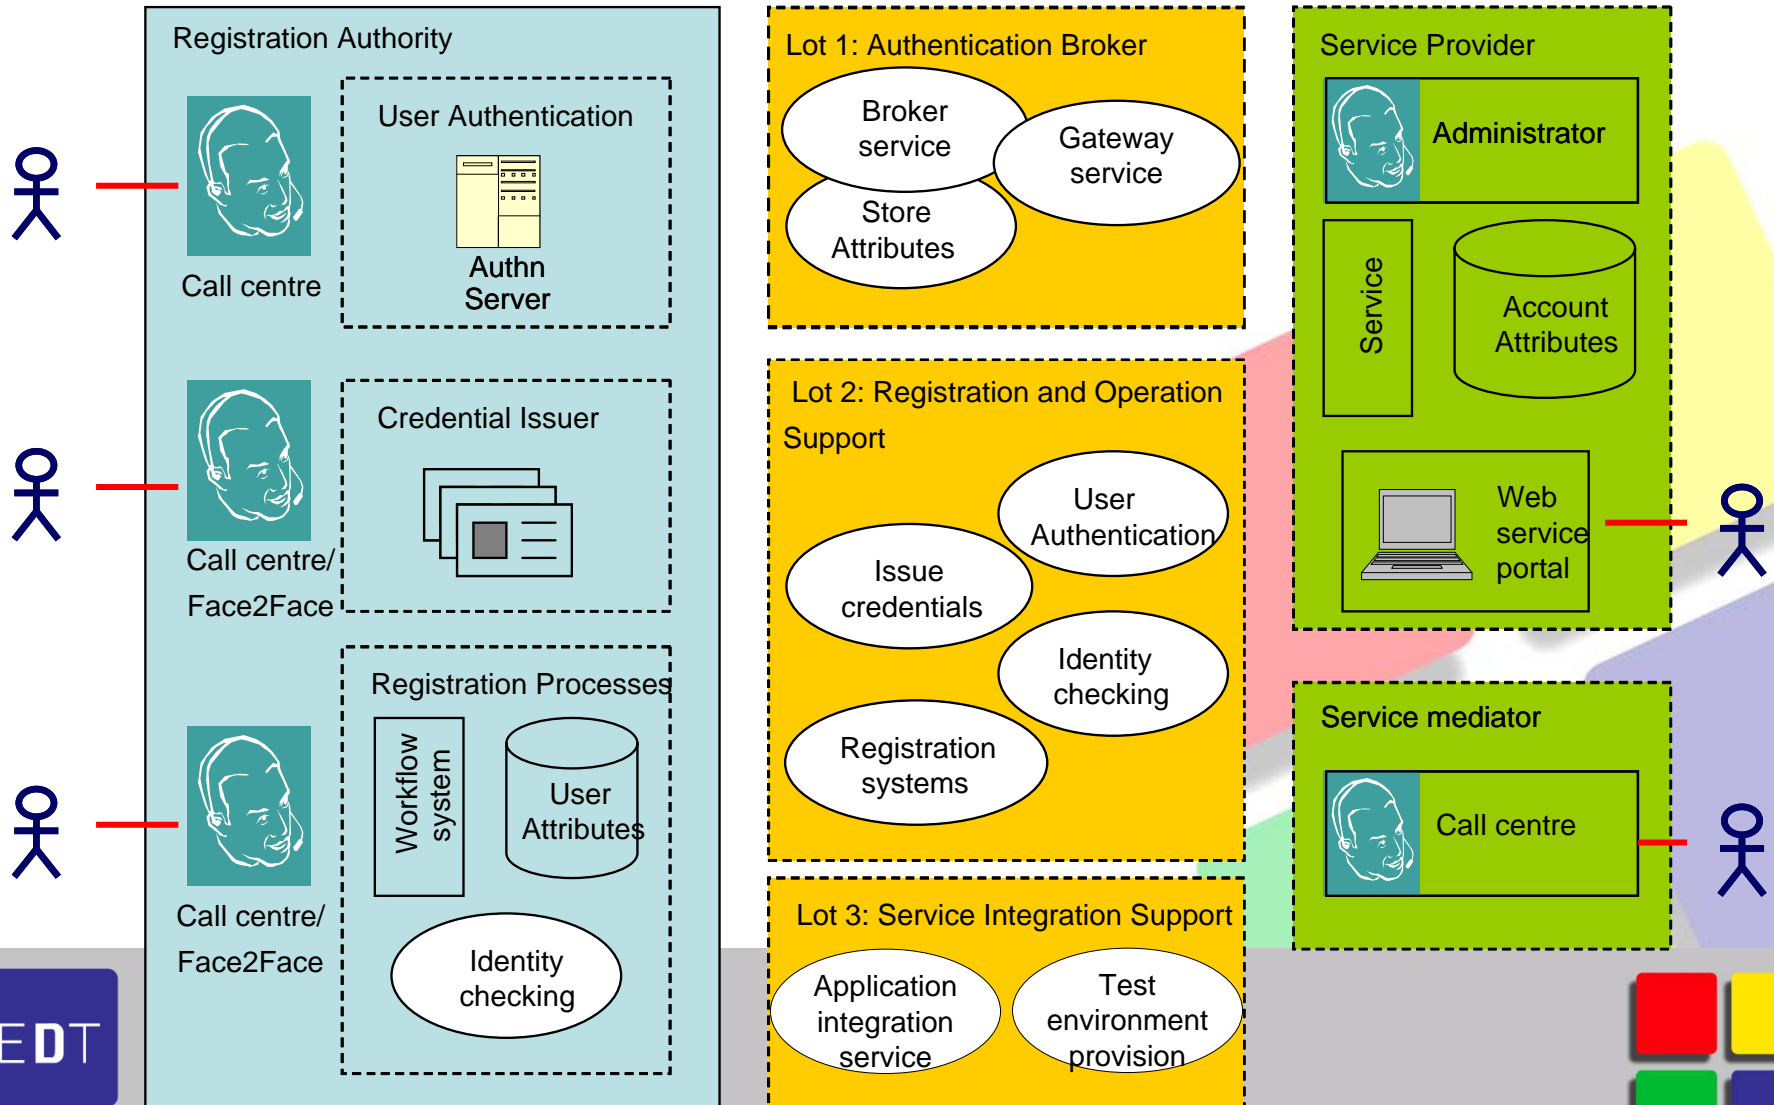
Registration Authority

User Authentication

Authn Server

Call centre

Credential Issuer

Call centre/ Face2Face

Registration Processes

Workflow system

User Attributes

Identity checking

Call centre/ Face2Face

EDT

Lot 1: Authentication Broker

Broker service

Gateway service

Store Attributes

Lot 2: Registration and Operation Support

User Authentication

Issue credentials

Identity checking

Registration systems

Lot 3: Service Integration Support

Application integration service

Test environment provision

Service Provider

Administrator

Service

Account Attributes

Web service portal

Service mediator

Call centre